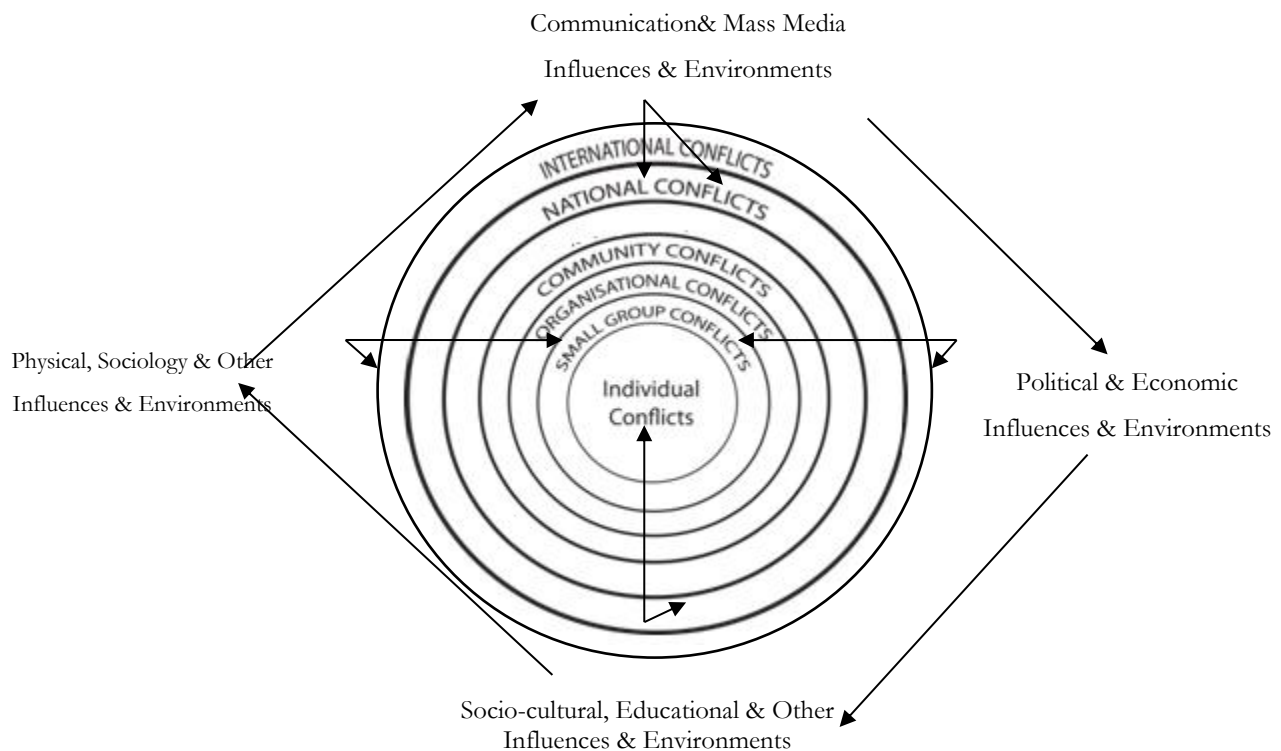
Communication& Mass Media

Influences & Environments

INTERNATIONAL CONFLICTS

NATIONAL CONFLICTS

COMMUNITY CONFLICTS

ORGANISATIONAL CONFLICTS

SMALL GROUP CONFLICTS

Individual Conflicts

Physical, Sociology & Other Influences & Environments

Political & Economic Influences & Environments

Socio-cultural, Educational & Other Influences & Environments